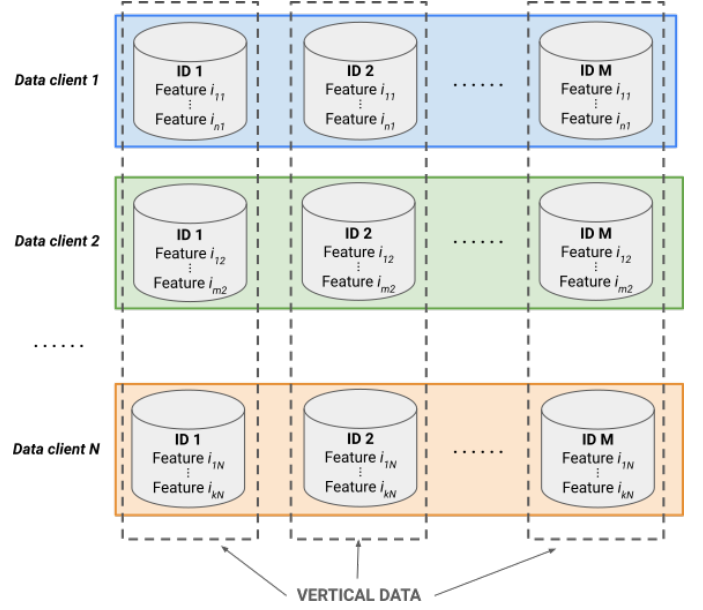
Data client 1

ID 1
Feature $i_{11}$
⋮
Feature $i_{n1}$

ID 2
Feature $i_{11}$
⋮
Feature $i_{n1}$

......

ID M
Feature $i_{11}$
⋮
Feature $i_{n1}$

Data client 2

ID 1
Feature $i_{12}$
⋮
Feature $i_{m2}$

ID 2
Feature $i_{12}$
⋮
Feature $i_{m2}$

......

ID M
Feature $i_{12}$
⋮
Feature $i_{m2}$

......

Data client N

ID 1
Feature $i_{1N}$
⋮
Feature $i_{kN}$

ID 2
Feature $i_{1N}$
⋮
Feature $i_{kN}$

......

ID M
Feature $i_{1N}$
⋮
Feature $i_{kN}$

VERTICAL DATA